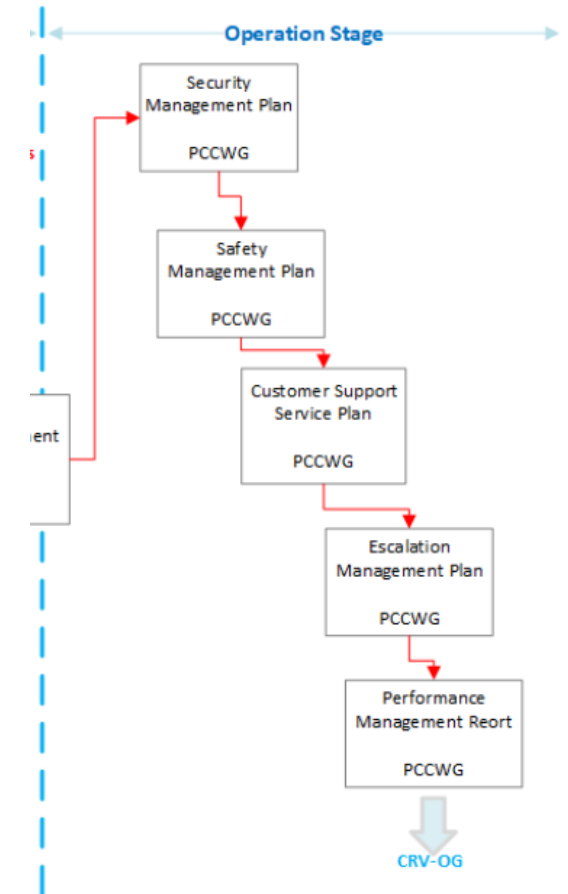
Operation Stage

s

ent

Security Management Plan

PCCWG

Safety Management Plan

PCCWG

Customer Support Service Plan

PCCWG

Escalation Management Plan

PCCWG

Performance Management Reort

PCCWG

CRV-OG